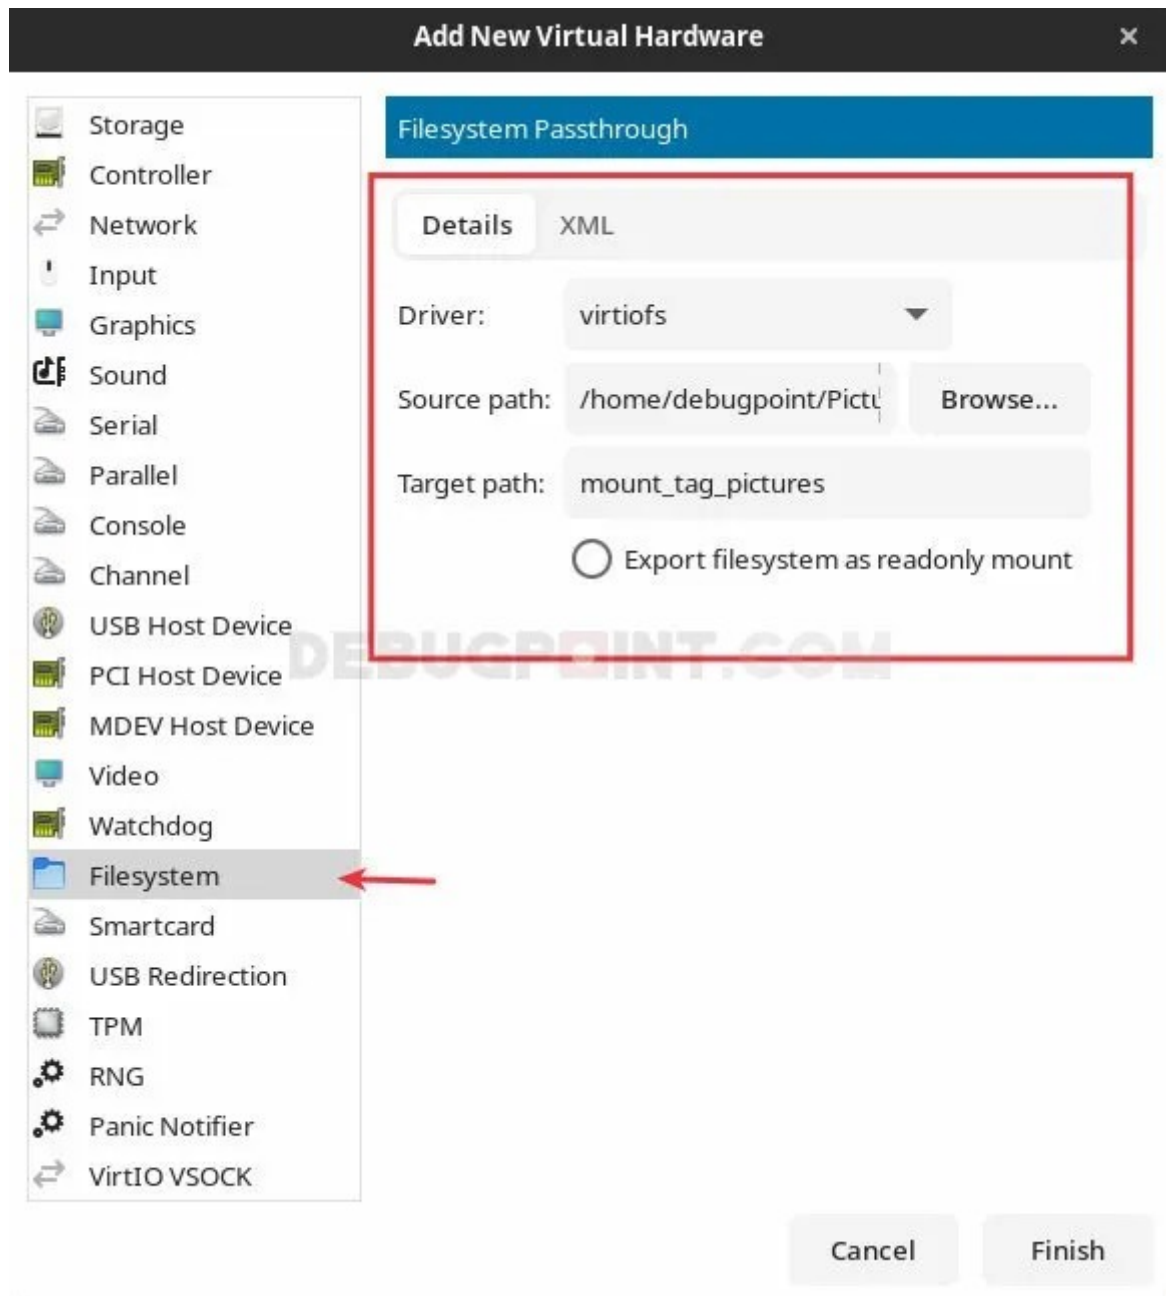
Add New Virtual Hardware ×

Storage
Controller
Network
Input
Graphics
Sound
Serial
Parallel
Console
Channel
USB Host Device
PCI Host Device
MDEV Host Device
Video
Watchdog
Filesystem
Smartcard
USB Redirection
TPM
RNG
Panic Notifier
VirtIO VSOCK

Filesystem Passthrough

Details XML

Driver: virtiofs

Source path: /home/debugpoint/Pictu Browse...

Target path: mount_tag_pictures

Export filesystem as readonly mount

DEBUGPOINT.COM

Cancel Finish